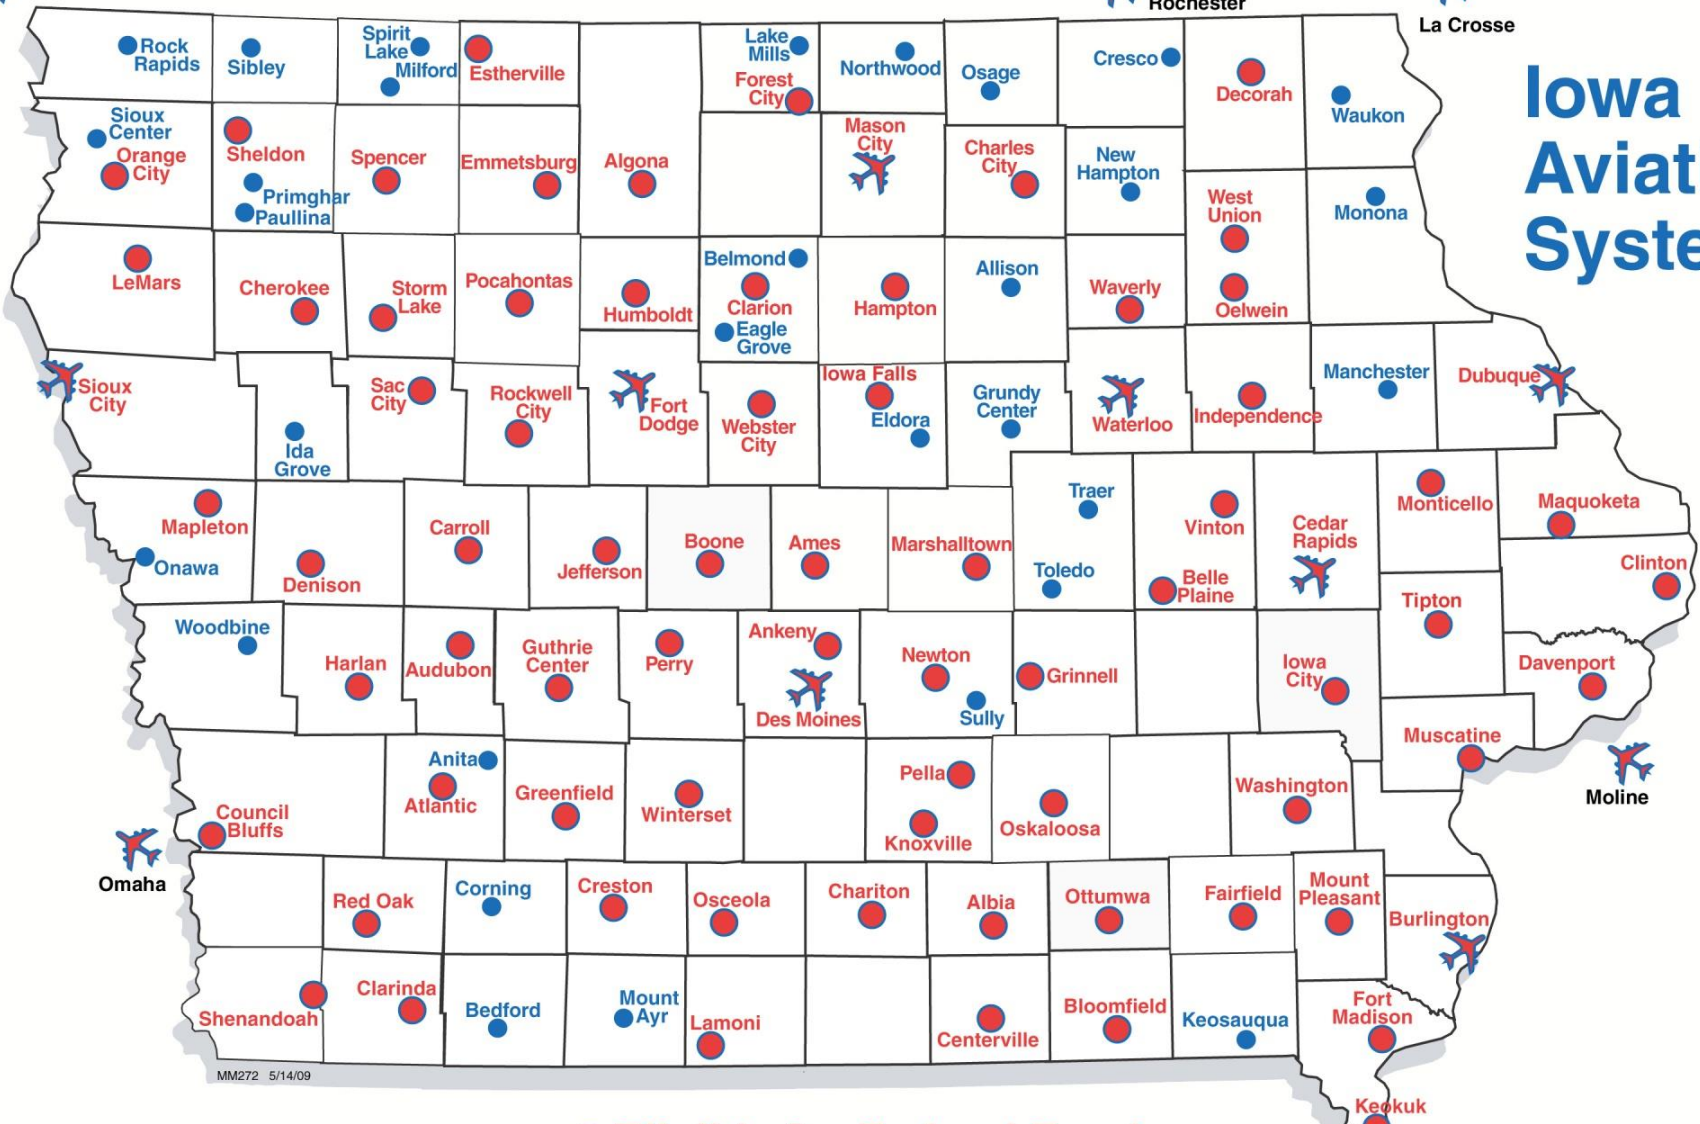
Rochester
La Crosse
Iowa
Aviat
Syste

Rock Rapids
Sibley
Spirit Lake
Milford
Estherville
Lake Mills
Forest City
Northwood
Osage
Cresco
Decorah
Waukon
Sioux Center
Orange City
Sheldon
Primghar
Paullina
Spencer
Emmetsburg
Algona
Mason City
Charles City
New Hampton
West Union
Monona
LeMars
Cherokee
Storm Lake
Pocahontas
Humboldt
Belmond
Clarion
Eagle Grove
Hampton
Allison
Waverly
Oelwein
Sioux City
Ida Grove
Sac City
Rockwell City
Fort Dodge
Webster City
Iowa Falls
Eldora
Grundy Center
Waterloo
Independence
Manchester
Dubuque
Mapleton
Onawa
Denison
Carroll
Jefferson
Boone
Ames
Marshalltown
Traer
Toledo
Vinton
Belle Plaine
Cedar Rapids
Monticello
Maquoketa
Clinton
Tipton
Woodbine
Harlan
Audubon
Guthrie Center
Perry
Ankeny
Des Moines
Newton
Sully
Grinnell
Iowa City
Davenport
Muscatine
Moline
Council Bluffs
Omaha
Anita
Atlantic
Greenfield
Winterset
Pella
Knoxville
Oskaloosa
Washington
Red Oak
Corning
Creston
Osceola
Chariton
Albia
Ottumwa
Fairfield
Mount Pleasant
Burlington
Shenandoah
Clarinda
Bedford
Mount Ayr
Lamoni
Centerville
Bloomfield
Keosauqua
Fort Madison
Keokuk
MM272 5/14/09